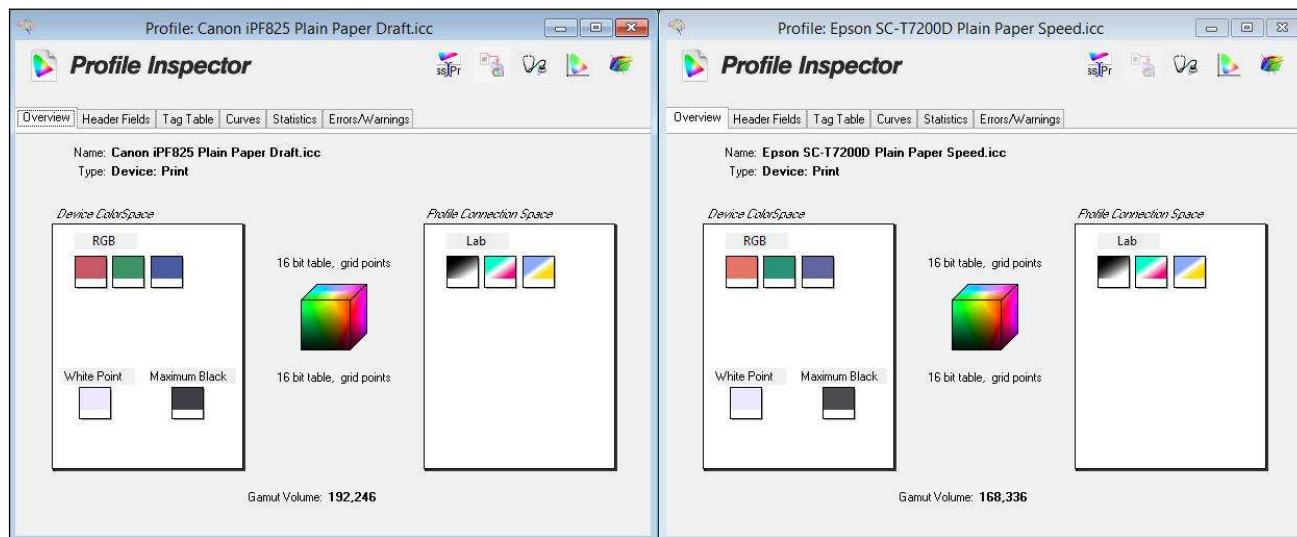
Profile: Canon iPF825 Plain Paper Draft.icc

Profile Inspector

Overview | Header Fields | Tag Table | Curves | Statistics | Errors/Warnings

Name: Canon iPF825 Plain Paper Draft.icc
Type: Device: Print

Device ColorSpace

RGB

White Point

Maximum Black

16 bit table, grid points

16 bit table, grid points

Profile Connection Space

Lab

Gamut Volume: 192,246

Profile: Epson SC-T7200D Plain Paper Speed.icc

Profile Inspector

Overview | Header Fields | Tag Table | Curves | Statistics | Errors/Warnings

Name: Epson SC-T7200D Plain Paper Speed.icc
Type: Device: Print

Device ColorSpace

RGB

White Point

Maximum Black

16 bit table, grid points

16 bit table, grid points

Profile Connection Space

Lab

Gamut Volume: 168,336